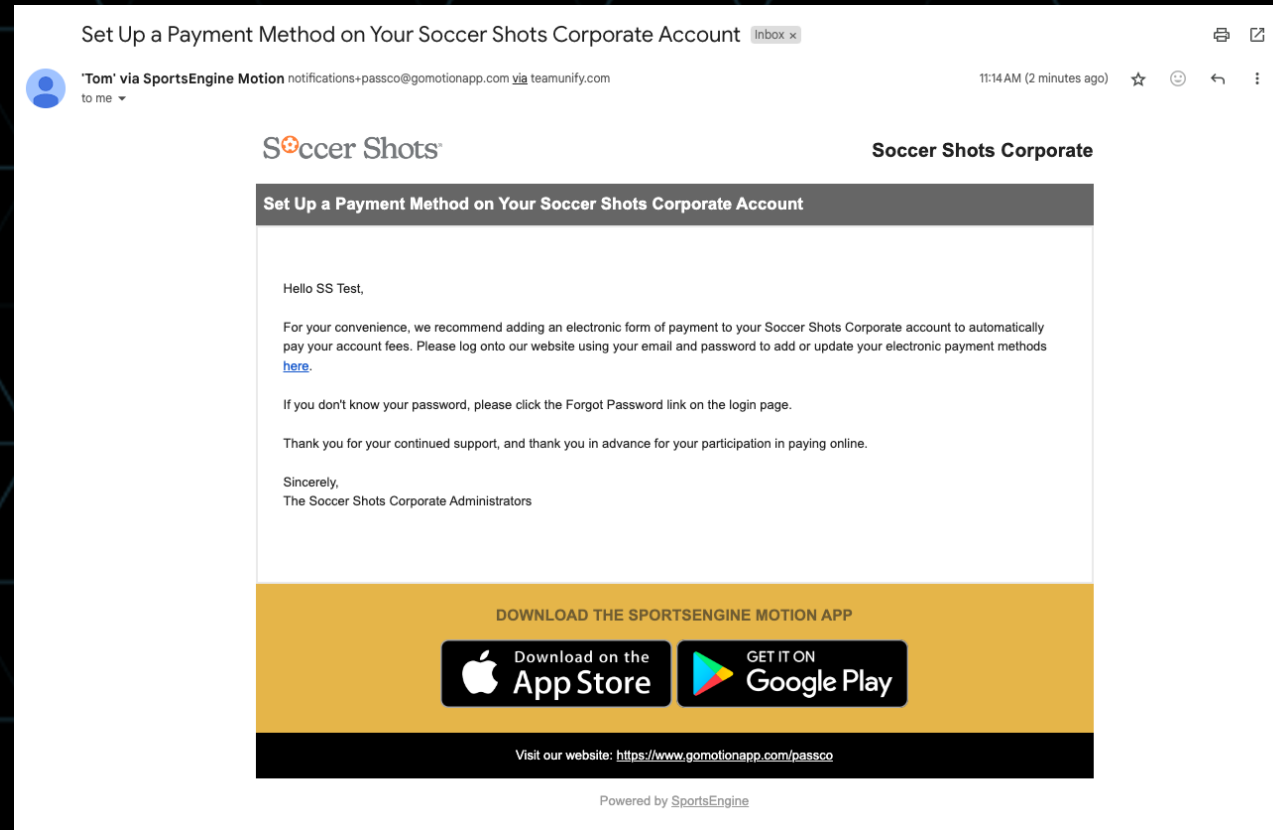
Set Up a Payment Method on Your Soccer Shots Corporate Account Inbox ×

'Tom' via SportsEngine Motion notifications+passco@gomotionapp.com via teamunify.com
to me

11:14 AM (2 minutes ago)

Soccer Shots

Soccer Shots Corporate

Set Up a Payment Method on Your Soccer Shots Corporate Account

Hello SS Test,

For your convenience, we recommend adding an electronic form of payment to your Soccer Shots Corporate account to automatically pay your account fees. Please log onto our website using your email and password to add or update your electronic payment methods here.

If you don't know your password, please click the Forgot Password link on the login page.

Thank you for your continued support, and thank you in advance for your participation in paying online.

Sincerely,
The Soccer Shots Corporate Administrators

DOWNLOAD THE SPORTSENGINE MOTION APP

Download on the App Store

GET IT ON Google Play

Visit our website: https://www.gomotionapp.com/passco

Powered by SportsEngine